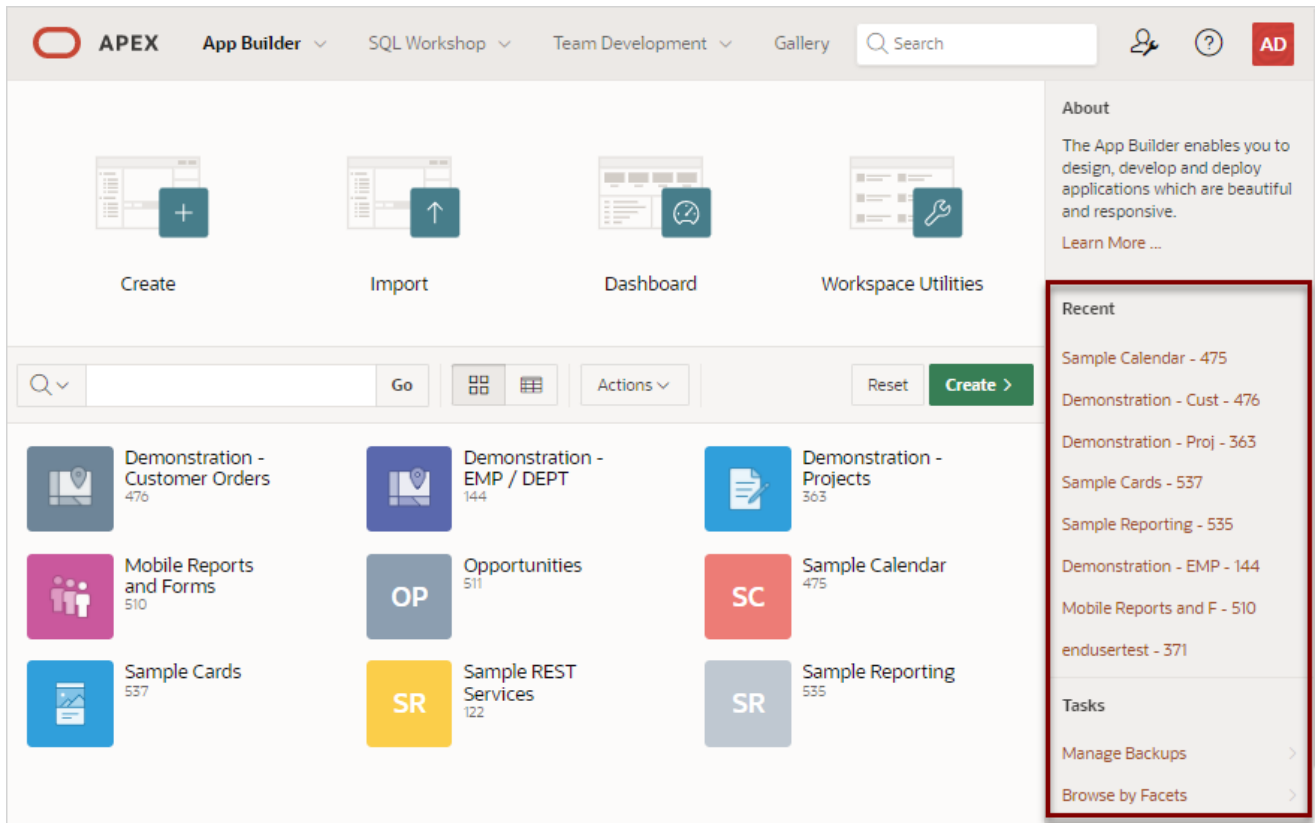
APEX App Builder SQL Workshop Team Development Gallery Search AD

Create

Import

Dashboard

Workspace Utilities

Go Actions Reset Create

Demonstration - Customer Orders
476

Demonstration - EMP / DEPT
144

Demonstration - Projects
363

Mobile Reports and Forms
510

OP
Opportunities
511

SC
Sample Calendar
475

Sample Cards
537

SR
Sample REST Services
122

SR
Sample Reporting
535

About

The App Builder enables you to design, develop and deploy applications which are beautiful and responsive.

Learn More ...

Recent

Sample Calendar - 475

Demonstration - Cust - 476

Demonstration - Proj - 363

Sample Cards - 537

Sample Reporting - 535

Demonstration - EMP - 144

Mobile Reports and F - 510

endusertest - 371

Tasks

Manage Backups

Browse by Facets